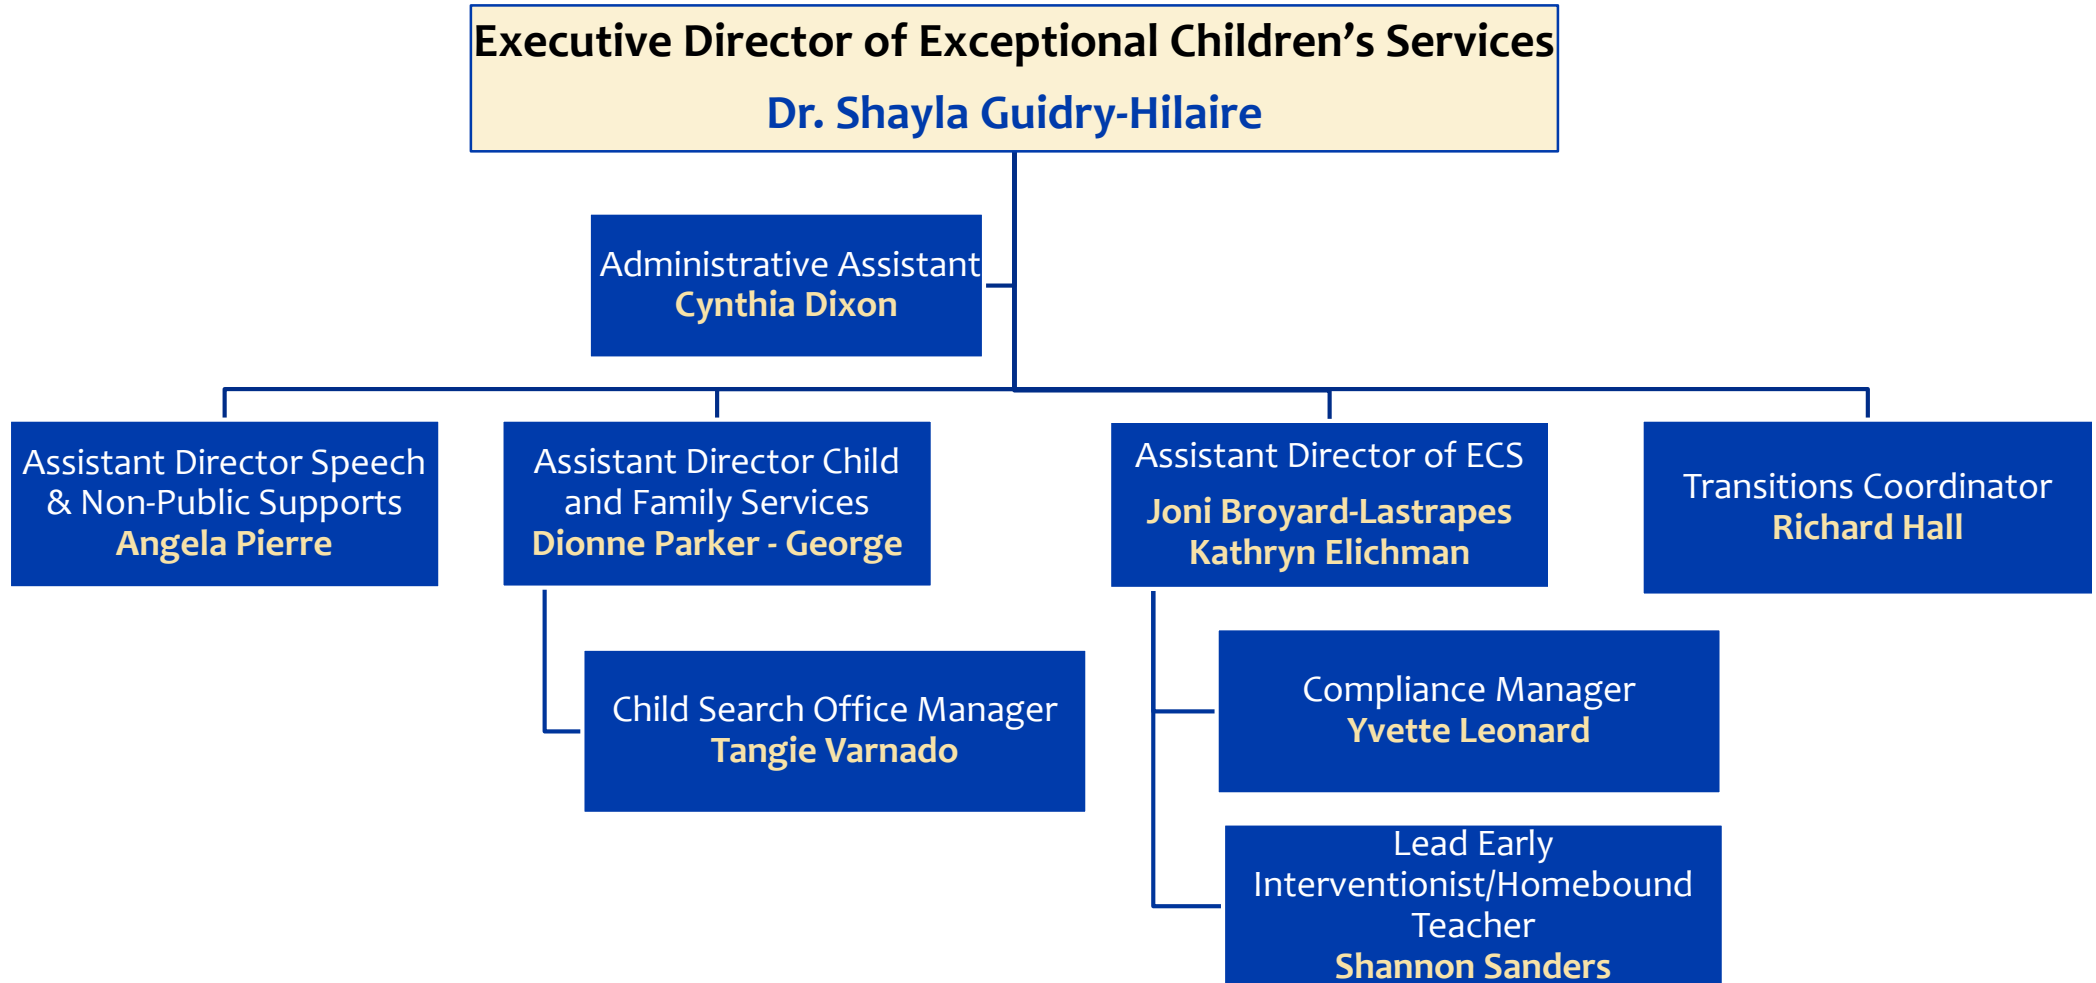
Executive Director of Exceptional Children's Services
Dr. Shayla Guidry-Hilaire

Administrative Assistant
Cynthia Dixon

Assistant Director Speech & Non-Public Supports
Angela Pierre

Assistant Director Child and Family Services
Dionne Parker - George

Child Search Office Manager
Tangie Varnado

Assistant Director of ECS
Joni Broyard-Lastrapes
Kathryn Elichman

Compliance Manager
Yvette Leonard

Lead Early Interventionist/Homebound Teacher
Shannon Sanders

Transitions Coordinator
Richard Hall